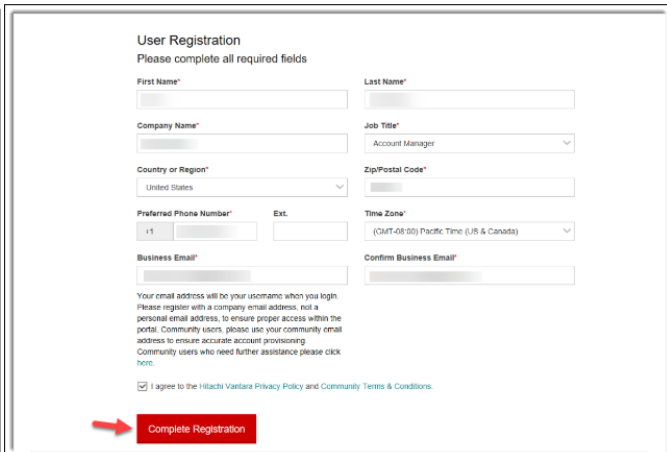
User Registration
Please complete all required fields

First Name*

Last Name*

Company Name*

Job Title*
Account Manager

Country or Region*
United States

Zip/Postal Code*

Preferred Phone Number*
+1

Ext.

Time Zone*
(GMT-08:00) Pacific Time (US & Canada)

Business Email*

Confirm Business Email*

Your email address will be your username when you login. Please register with a company email address, not a personal email address, to ensure proper access within the portal. Community users, please use your community email address to ensure accurate account provisioning. Community users who need further assistance please click here.

I agree to the Hitachi Vantara Privacy Policy and Community Terms & Conditions.

Complete Registration